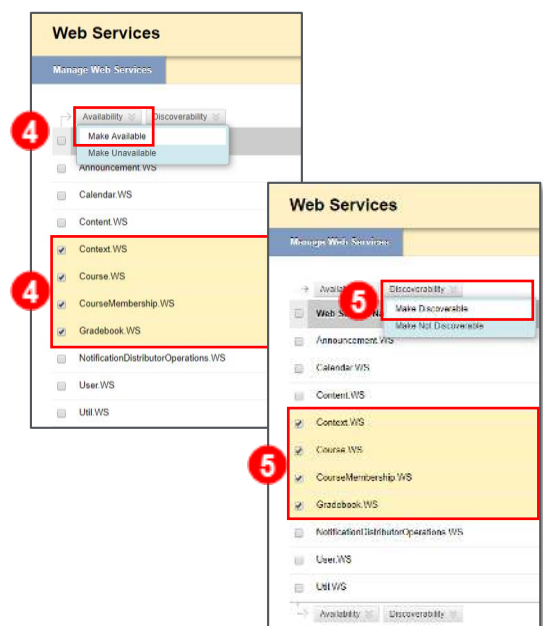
Web Services

Manage Web Services

Availability

Discoverability

4

Make Available

Make Unavailable

Announcement.WS

Calendar.WS

Content.WS

Context.WS

Course.WS

CourseMembership.WS

Gradebook.WS

NotificationDistributorOperations.WS

User.WS

Util.WS

Web Services

Manage Web Services

Availability

Discoverability

5

Make Discoverable

Make Not Discoverable

Web Service Name

Announcement.WS

Calendar.WS

Content.WS

Context.WS

Course.WS

CourseMembership.WS

Gradebook.WS

NotificationDistributorOperations.WS

User.WS

Util.WS

Availability

Discoverability